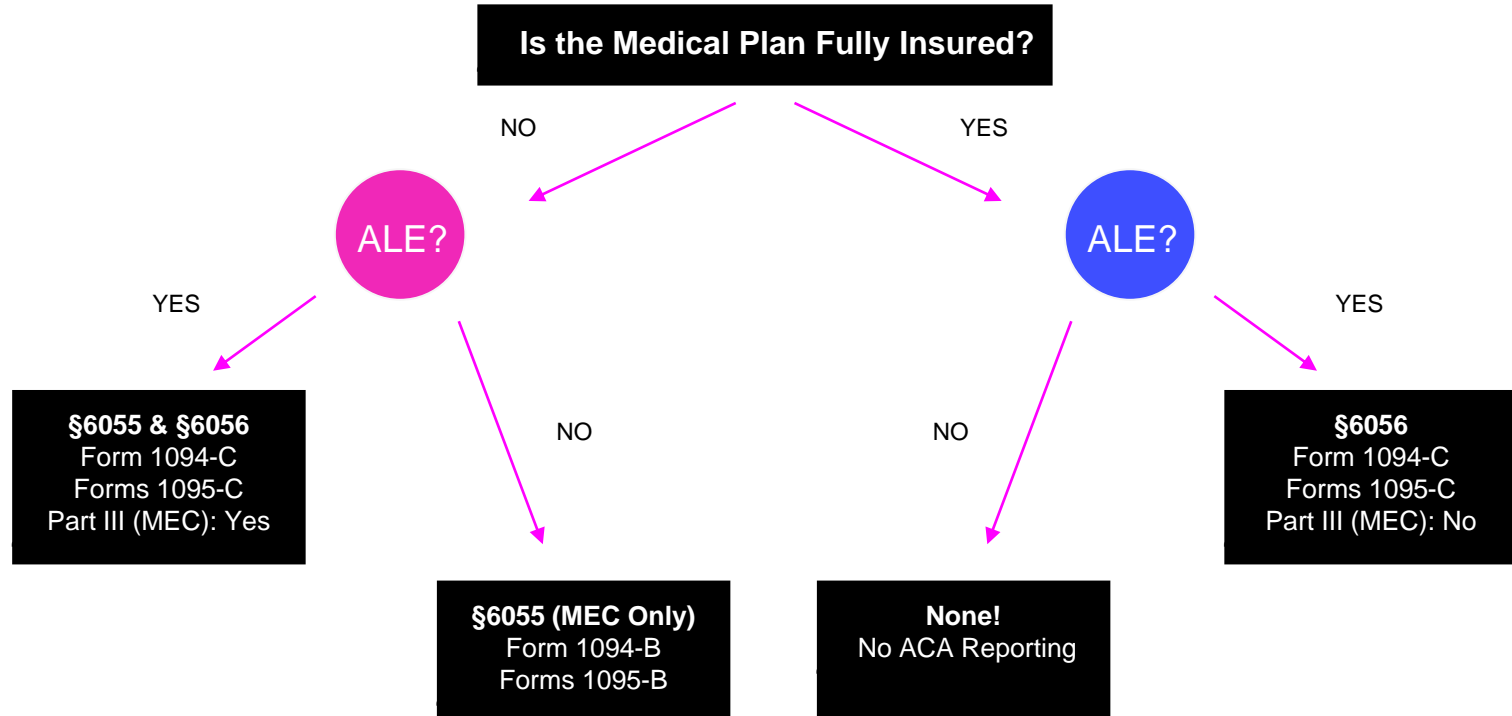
Is the Medical Plan Fully Insured?

NO

YES

ALE?

ALE?

YES

YES

§6055 & §6056
Form 1094-C
Forms 1095-C
Part III (MEC): Yes

NO

NO

§6056
Form 1094-C
Forms 1095-C
Part III (MEC): No

§6055 (MEC Only)
Form 1094-B
Forms 1095-B

None!
No ACA Reporting